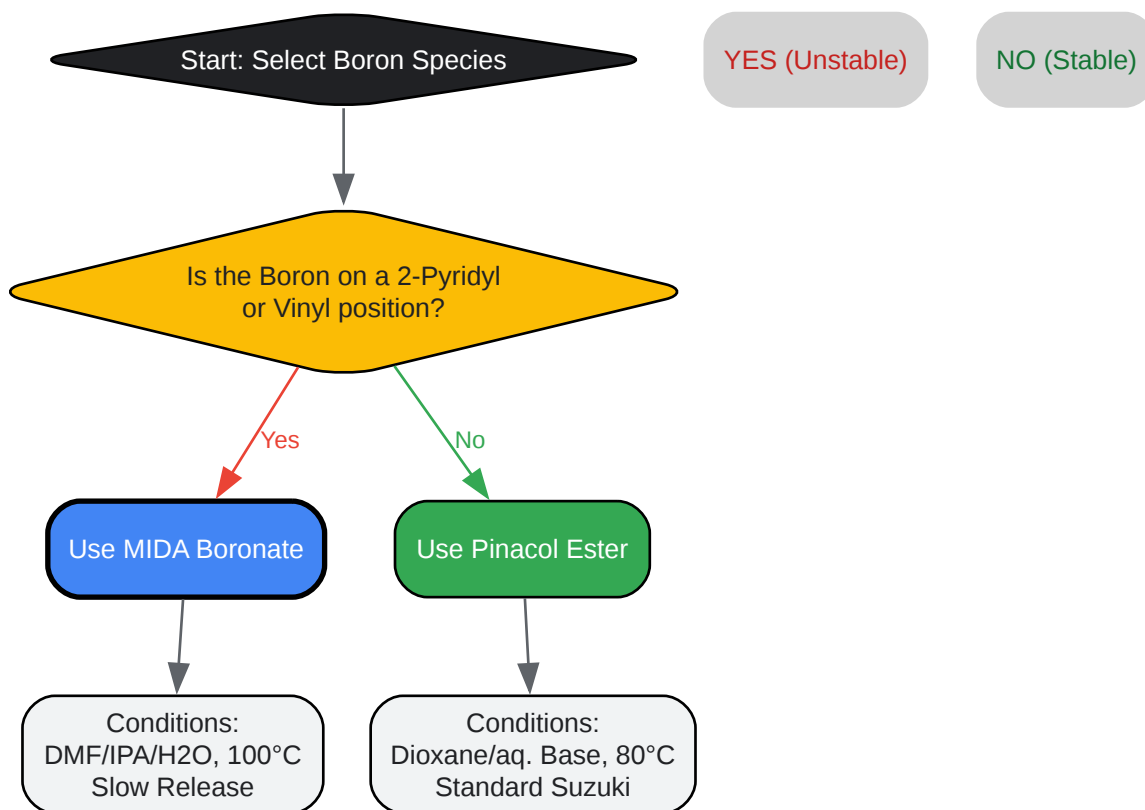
Start: Select Boron Species

YES (Unstable)

NO (Stable)

Is the Boron on a 2-Pyridyl or Vinyl position?

Yes

No

Use MIDA Boronate

Use Pinacol Ester

Conditions: DMF/IPA/H2O, 100°C Slow Release

Conditions: Dioxane/aq. Base, 80°C Standard Suzuki